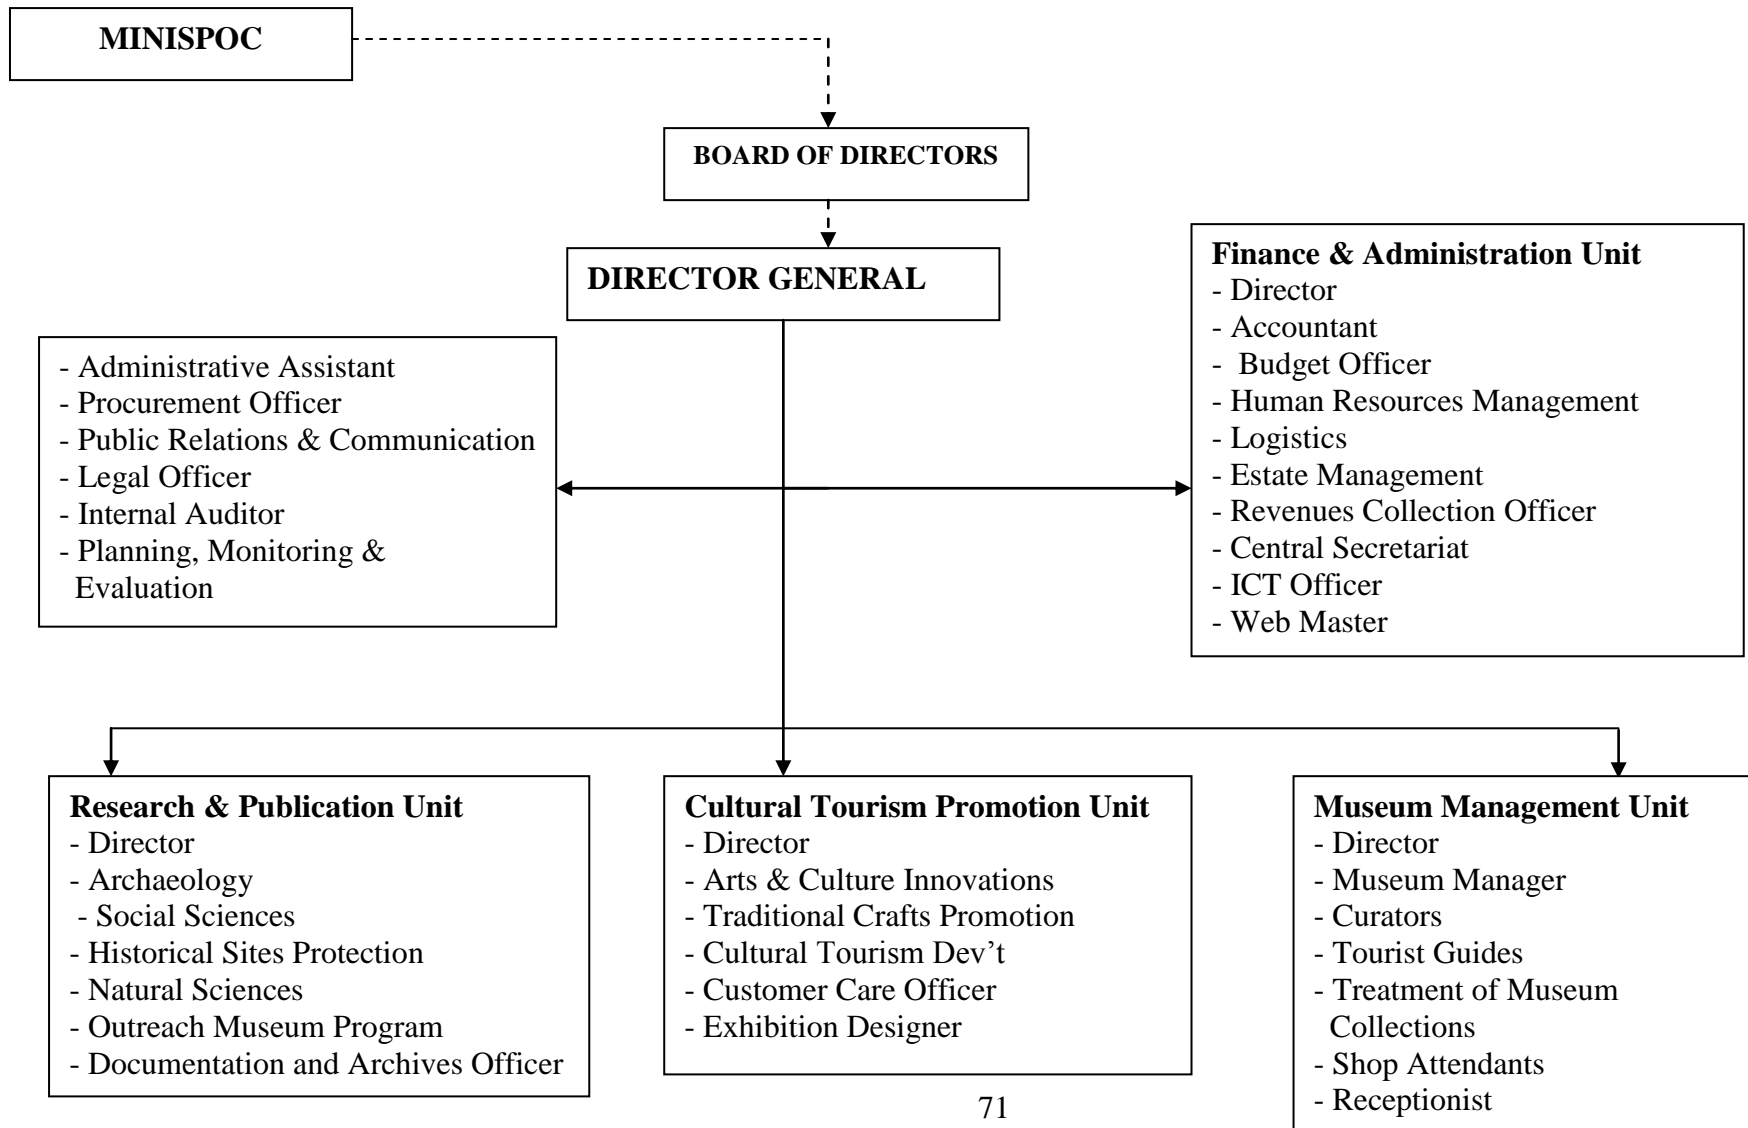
MINISPOC

BOARD OF DIRECTORS

DIRECTOR GENERAL

- Administrative Assistant
- Procurement Officer
- Public Relations & Communication
- Legal Officer
- Internal Auditor
- Planning, Monitoring & Evaluation

Finance & Administration Unit
- Director
- Accountant
- Budget Officer
- Human Resources Management
- Logistics
- Estate Management
- Revenues Collection Officer
- Central Secretariat
- ICT Officer
- Web Master

Research & Publication Unit
- Director
- Archaeology
- Social Sciences
- Historical Sites Protection
- Natural Sciences
- Outreach Museum Program
- Documentation and Archives Officer

Cultural Tourism Promotion Unit
- Director
- Arts & Culture Innovations
- Traditional Crafts Promotion
- Cultural Tourism Dev't
- Customer Care Officer
- Exhibition Designer

Museum Management Unit
- Director
- Museum Manager
- Curators
- Tourist Guides
- Treatment of Museum Collections
- Shop Attendants
- Receptionist

71